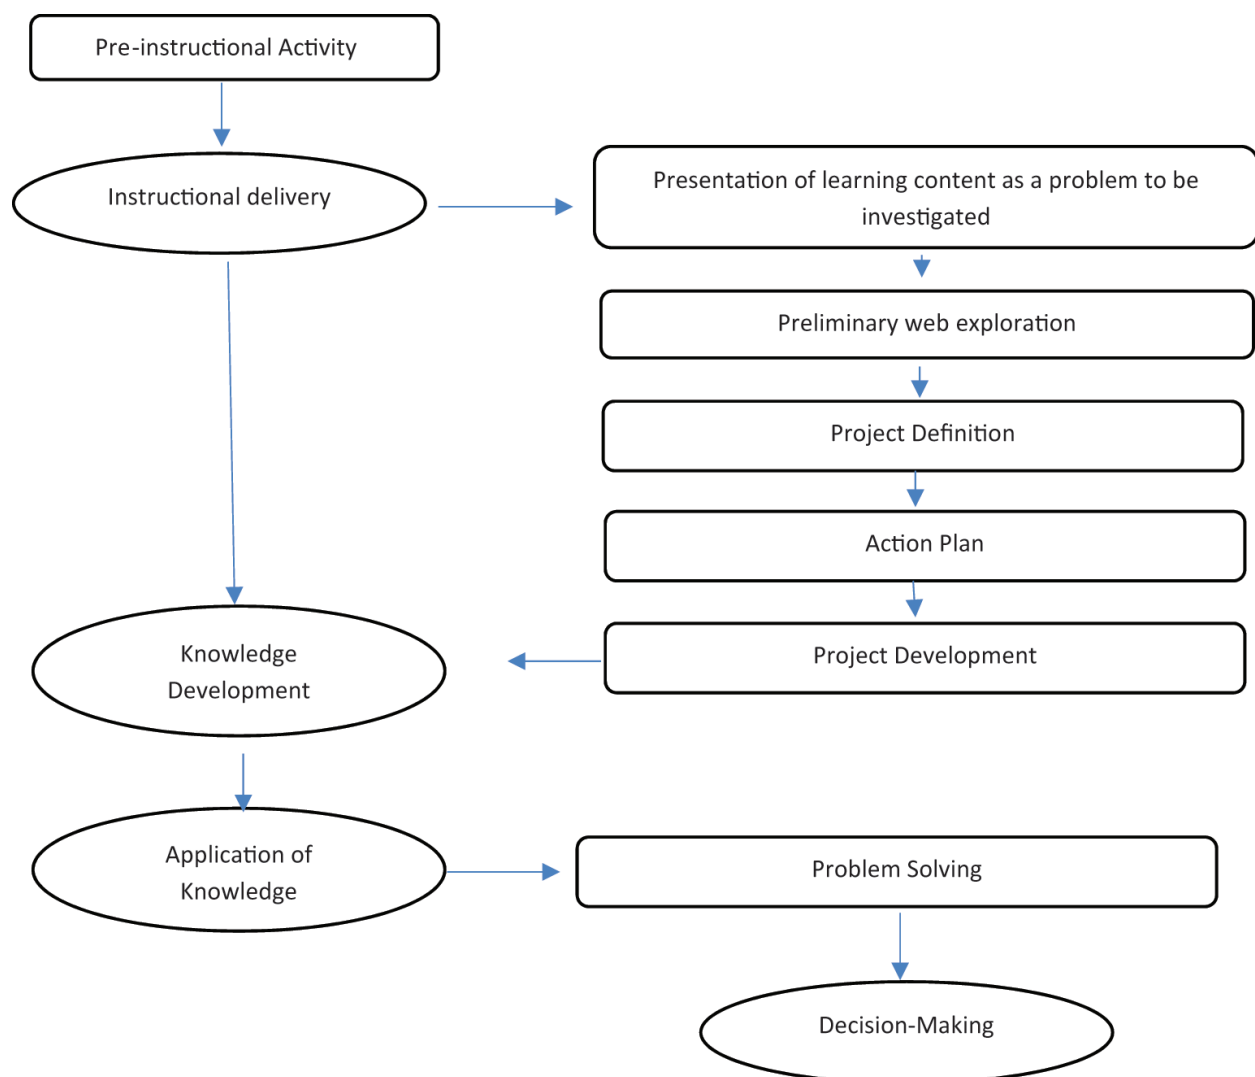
Pre-instructional Activity

Instructional delivery

Presentation of learning content as a problem to be investigated

Preliminary web exploration

Project Definition

Action Plan

Project Development

Knowledge Development

Application of Knowledge

Problem Solving

Decision-Making